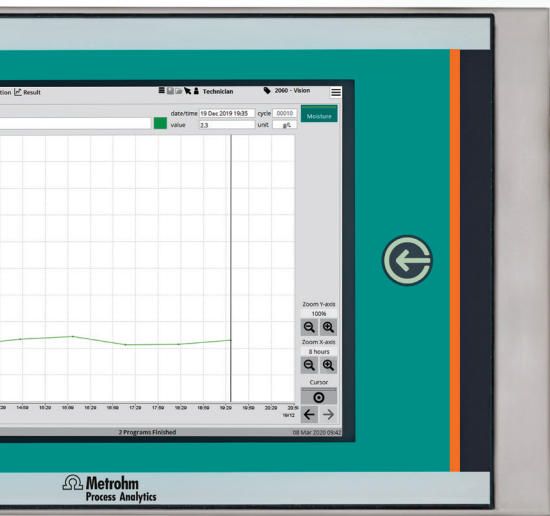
tion Result

Technician

2060 - Vision

date/time 19 Dec 2019 19:35 cycle 00010

value 2.3 unit g/L

Moisture

Zoom Y-axis

100%

Zoom X-axis

8 hours

Cursor

:29 10:29 13:09 14:09 15:09 16:09 16:29 16:59 17:29 17:59 18:29 18:59 19:29 19:59 20:29 20:59 19/12

2 Programs Finished

08 Mar 2020 09:42

Metrohm
Process Analytics